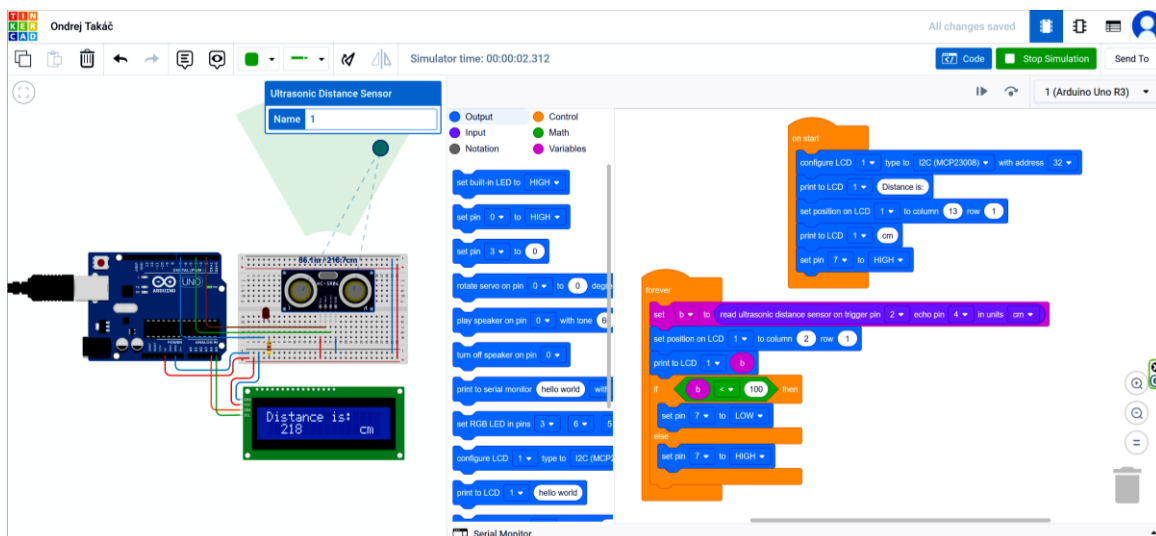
TIN KER CAD

Ondrej Takáč

All changes saved

Simulator time: 00:00:02.312

Code

Stop Simulation

Send To

1 (Arduino Uno R3)

Ultrasonic Distance Sensor

Name 1

86.1in / 218.7cm

HC-SR04

UNO

ARDUINO

Distance is:
218 cm

Output
Control
Input
Math
Notation
Variables

set built-in LED to HIGH

set pin 0 to HIGH

set pin 3 to 0

rotate servo on pin 0 to 0 degr

play speaker on pin 0 with tone 6

turn off speaker on pin 0

print to serial monitor hello world with

set RGB LED in pins 3 6 5

configure LCD 1 type to I2C (MCP2

print to LCD 1 hello world

Serial Monitor

on start

configure LCD 1 type to I2C (MCP23008) with address 32

print to LCD 1 Distance is:

set position on LCD 1 to column 13 row 1

print to LCD 1 cm

set pin 7 to HIGH

forever

set b to read ultrasonic distance sensor on trigger pin 2 echo pin 4 in units cm

set position on LCD 1 to column 2 row 1

print to LCD 1 b

if b < 100 then

set pin 7 to LOW

else

set pin 7 to HIGH